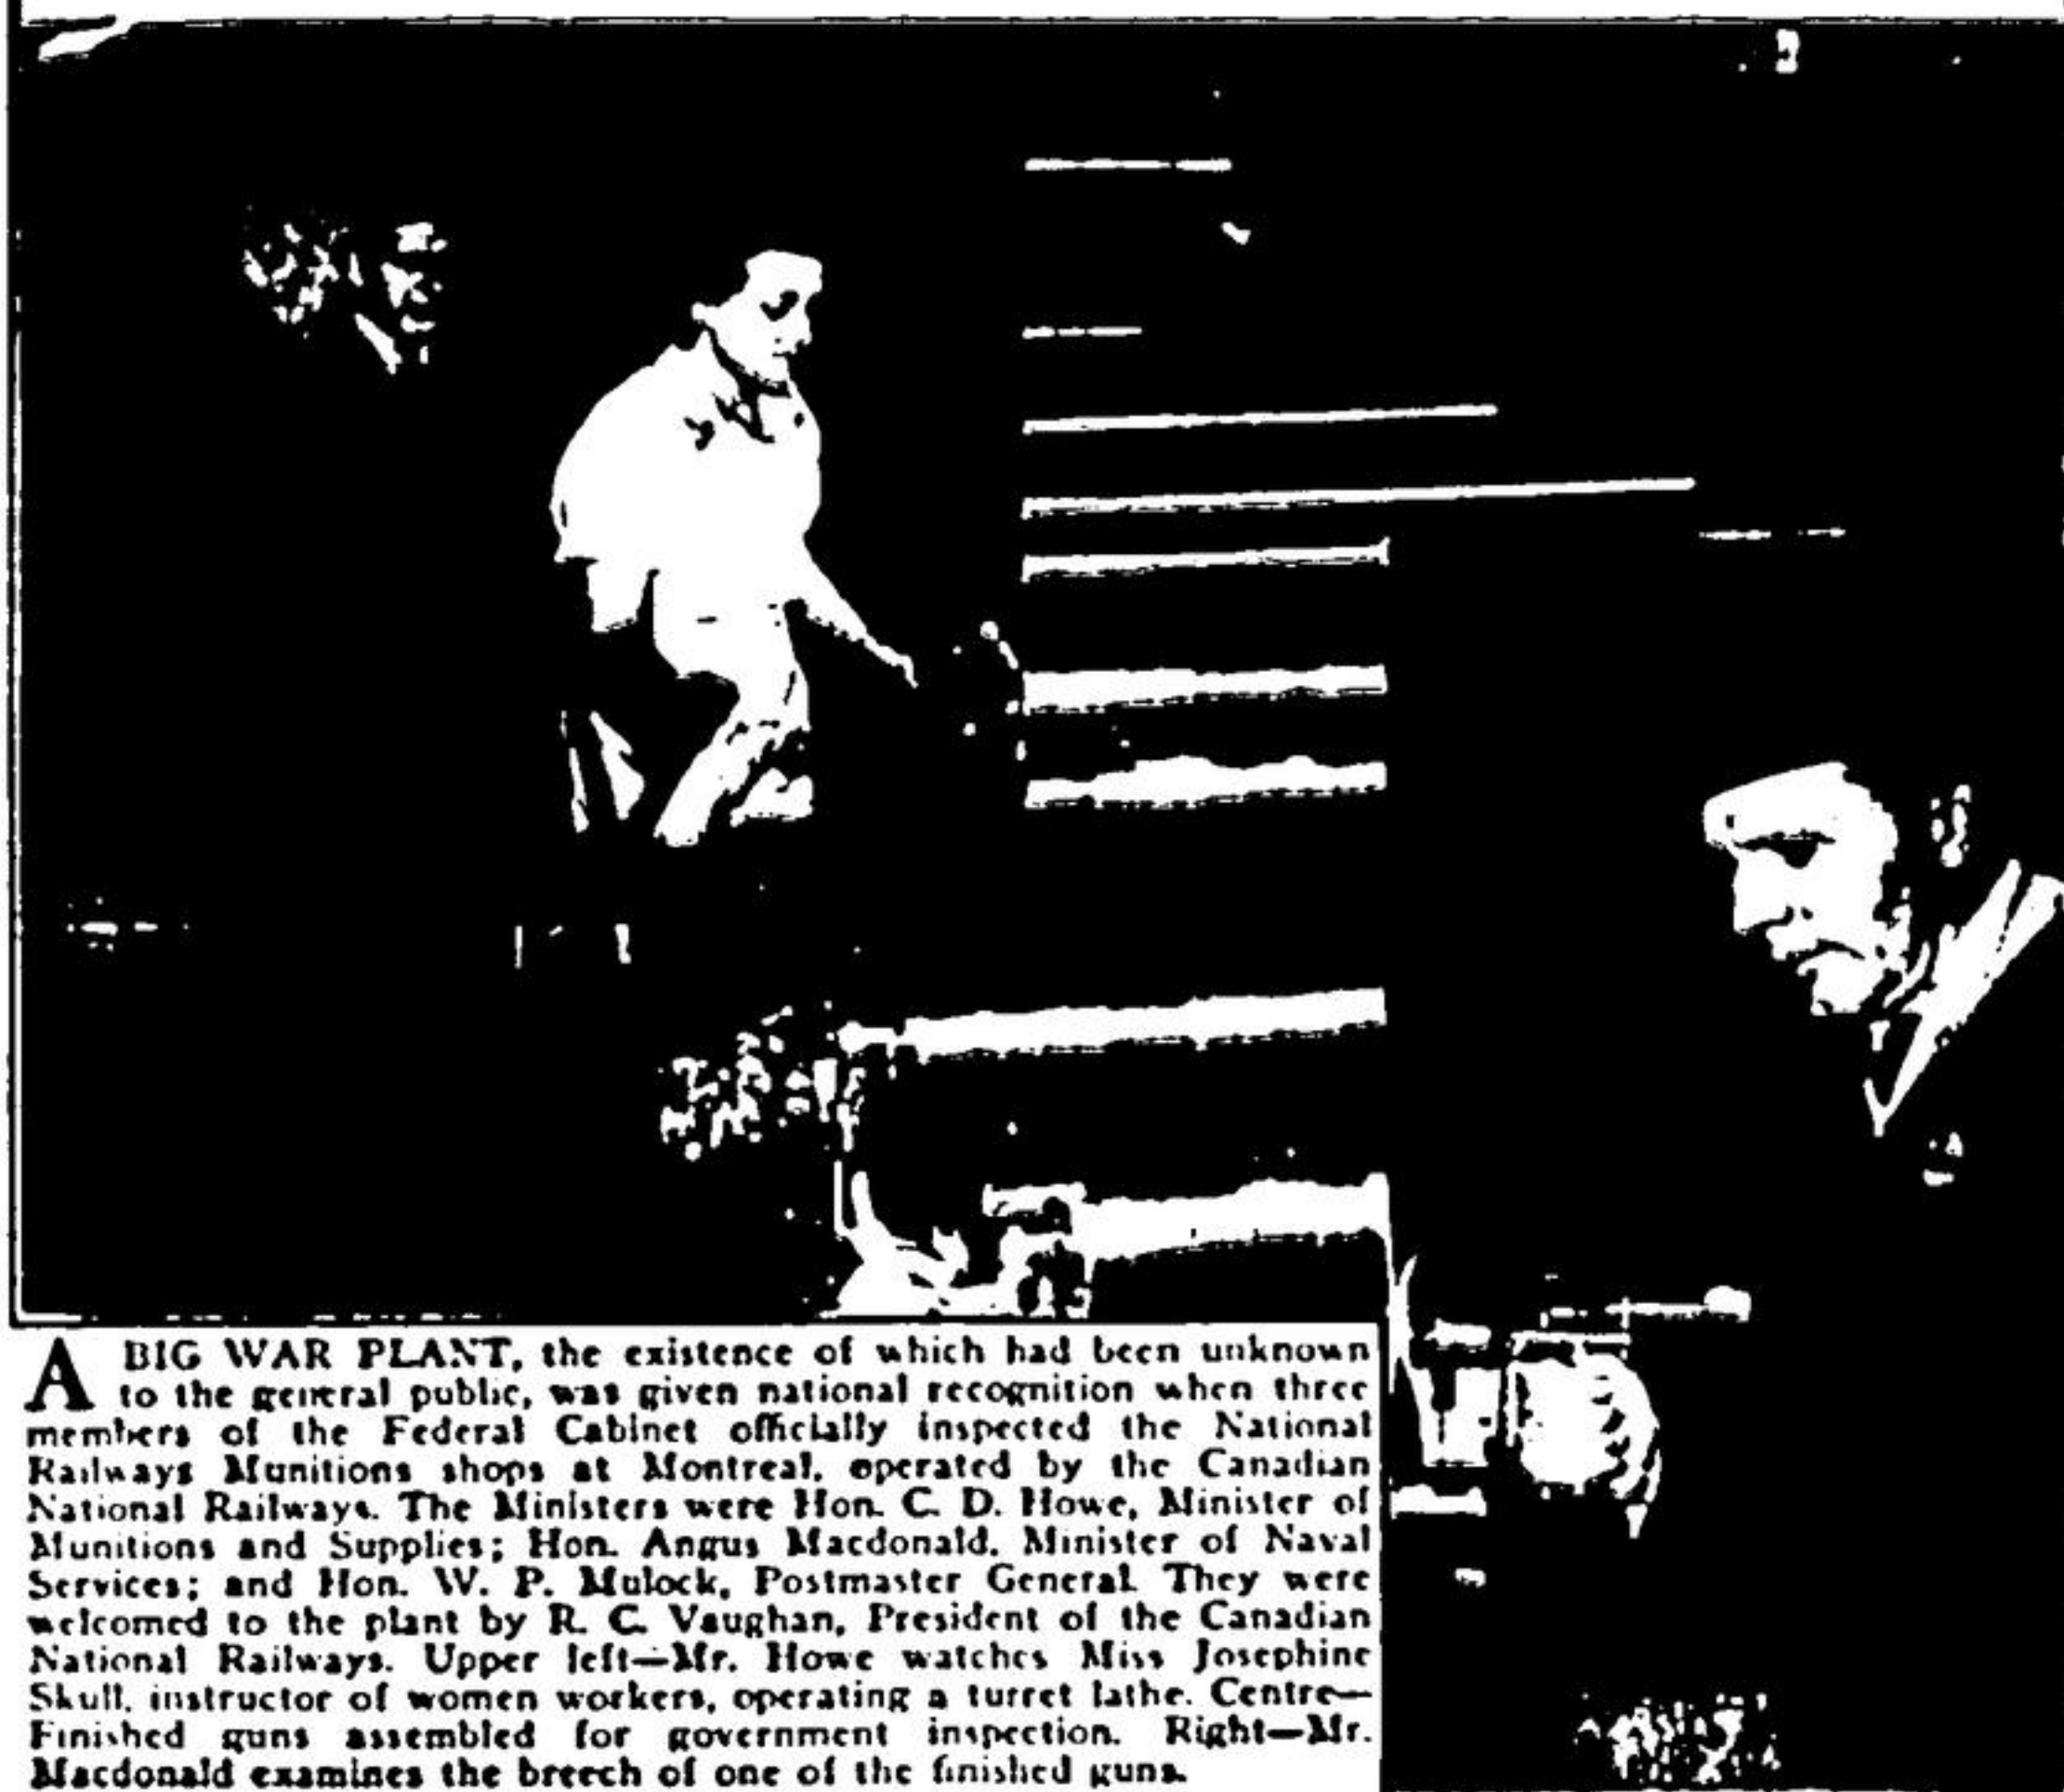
A BIG WAR PLANT, the existence of which had been unknown to the general public, was given national recognition when three members of the Federal Cabinet officially inspected the National Railways Munitions shops at Montreal, operated by the Canadian National Railways. The Ministers were Hon. C. D. Howe, Minister of Munitions and Supplies; Hon. Angus Macdonald, Minister of Naval Services; and Hon. W. P. Mulock, Postmaster General. They were welcomed to the plant by R. C. Vaughan, President of the Canadian National Railways. Upper left—Mr. Howe watches Miss Josephine Skull, instructor of women workers, operating a turret lathe. Centre—Finished guns assembled for government inspection. Right—Mr. Macdonald examines the breech of one of the finished guns.